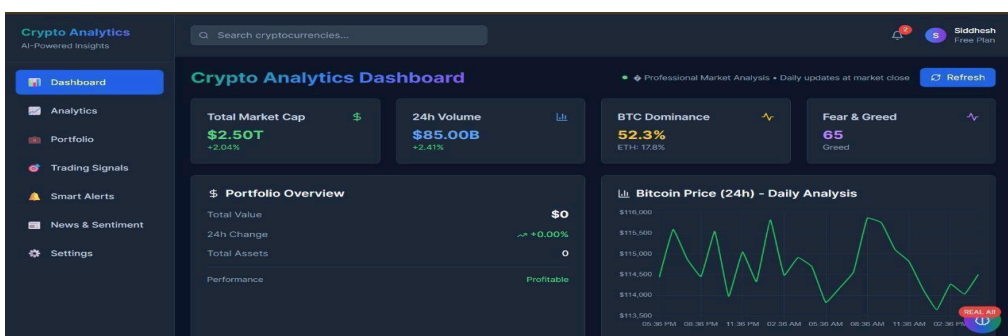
Crypto Analytics
AI-Powered Insights

Search cryptocurrencies...

2

S Siddhesh
Free Plan

Dashboard
Analytics
Portfolio
Trading Signals
Smart Alerts
News & Sentiment
Settings

Crypto Analytics Dashboard

• ◆ Professional Market Analysis • Daily updates at market close

Refresh

Total Market Cap
$
$2.50T
+2.04%

24h Volume
$85.00B
+2.41%

BTC Dominance
52.3%
ETH: 17.8%

Fear & Greed
65
Greed

$ Portfolio Overview

| | |
|---|---|
| Total Value | $0 |
| 24h Change | +0.00% |
| Total Assets | 0 |
| Performance | Profitable |

Bitcoin Price (24h) - Daily Analysis

$116,000
$115,500
$115,000
$114,500
$114,000
$113,500
05:36 PM 08:36 PM 11:36 PM 02:36 AM 05:36 AM 08:36 AM 11:36 AM 02:36 PM

REAL AI